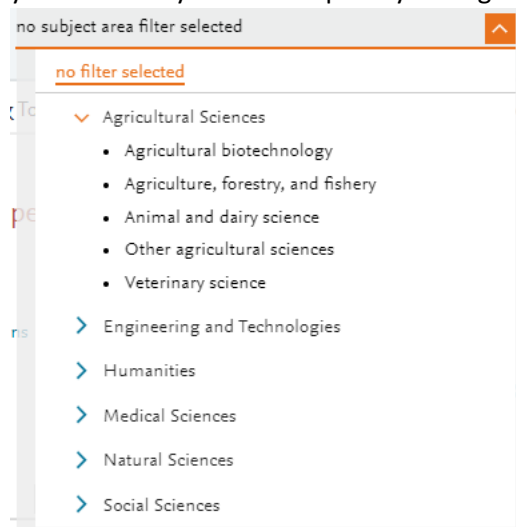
no subject area filter selected

no filter selected

Agricultural Sciences

- Agricultural biotechnology
- Agriculture, forestry, and fishery
- Animal and dairy science
- Other agricultural sciences
- Veterinary science

Engineering and Technologies

Humanities

Medical Sciences

Natural Sciences

Social Sciences